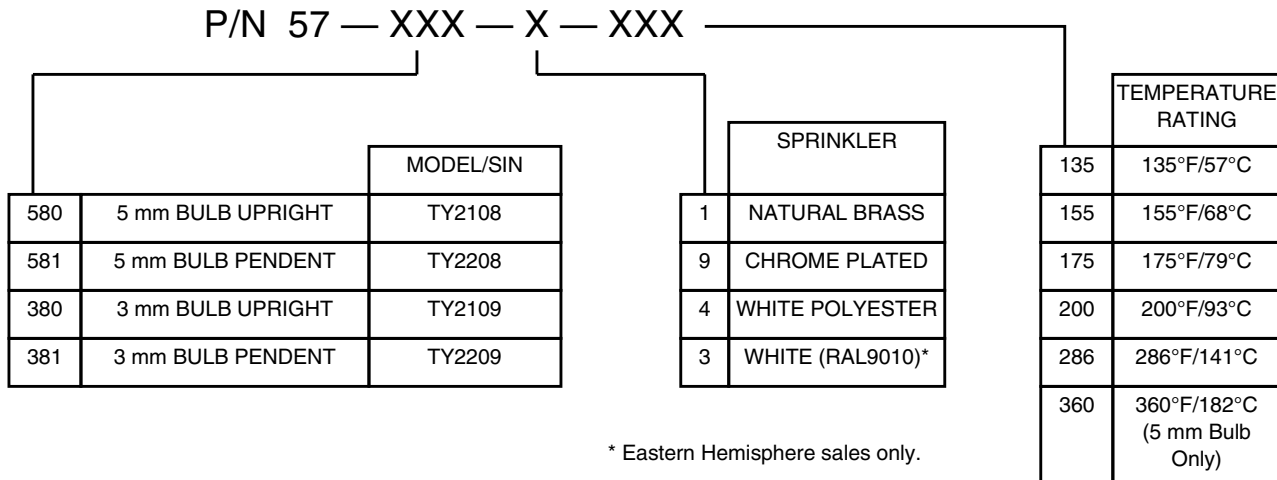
P/N 57 — XXX — X — XXX

| | | MODEL/SIN |
|---|---|---|
| 580 | 5 mm BULB UPRIGHT | TY2108 |
| 581 | 5 mm BULB PENDENT | TY2208 |
| 380 | 3 mm BULB UPRIGHT | TY2109 |
| 381 | 3 mm BULB PENDENT | TY2209 |

| | SPRINKLER |
|---|---|
| 1 | NATURAL BRASS |
| 9 | CHROME PLATED |
| 4 | WHITE POLYESTER |
| 3 | WHITE (RAL9010)* |

| | TEMPERATURE RATING |
|---|---|
| 135 | 135°F/57°C |
| 155 | 155°F/68°C |
| 175 | 175°F/79°C |
| 200 | 200°F/93°C |
| 286 | 286°F/141°C |
| 360 | 360°F/182°C (5 mm Bulb Only) |

* Eastern Hemisphere sales only.